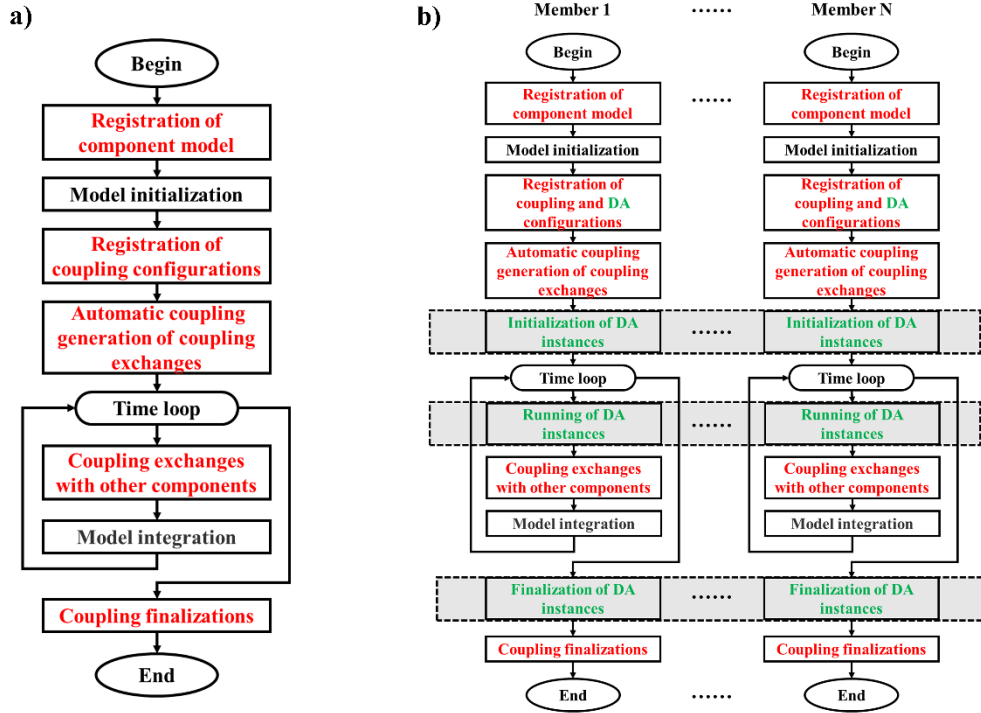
a)

Begin

Registration of component model

Model initialization

Registration of coupling configurations

Automatic coupling generation of coupling exchanges

Time loop

Coupling exchanges with other components

Model integration

Coupling finalizations

End

b)

Member 1 …… Member N

Begin

Registration of component model

Model initialization

Registration of coupling and DA configurations

Automatic coupling generation of coupling exchanges

Initialization of DA instances

Time loop

Running of DA instances

Coupling exchanges with other components

Model integration

Finalization of DA instances

Coupling finalizations

End

……

Begin

Registration of component model

Model initialization

Registration of coupling and DA configurations

Automatic coupling generation of coupling exchanges

Initialization of DA instances

Time loop

Running of DA instances

Coupling exchanges with other components

Model integration

Finalization of DA instances

Coupling finalizations

End

……

……

……

……